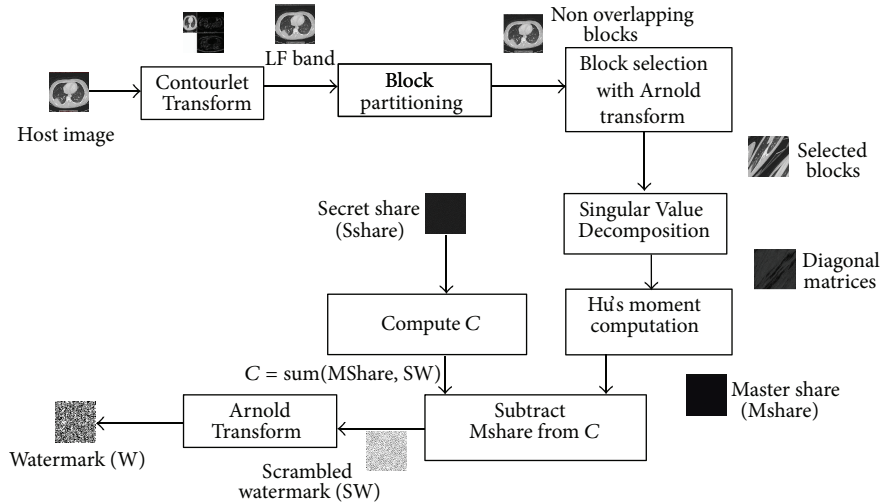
LF band

Non overlapping blocks

Host image

Contourlet Transform

Block partitioning

Block selection with Arnold transform

Selected blocks

Secret share (Sshare)

Singular Value Decomposition

Diagonal matrices

Compute $C$

Hu's moment computation

$C$ = sum(MShare, SW)

Master share (Mshare)

Arnold Transform

Subtract Mshare from $C$

Watermark (W)

Scrambled watermark (SW)